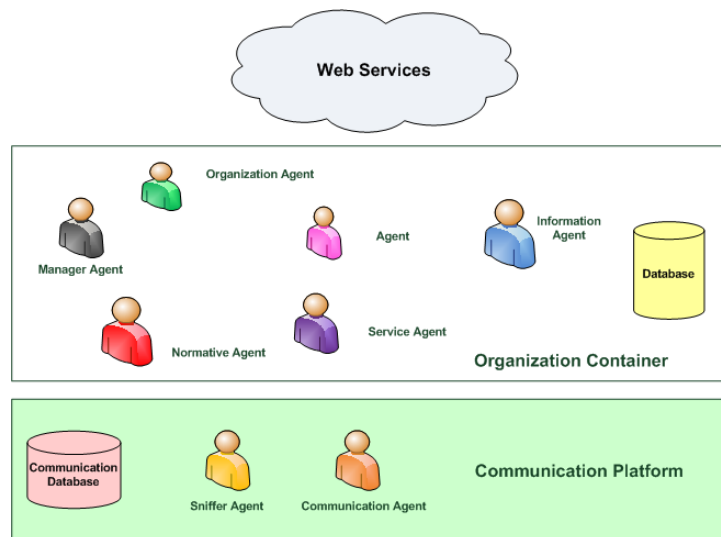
Web Services

Organization Agent

Manager Agent

Agent

Information Agent

Database

Service Agent

Normative Agent

Organization Container

Communication Database

Sniffer Agent

Communication Agent

Communication Platform